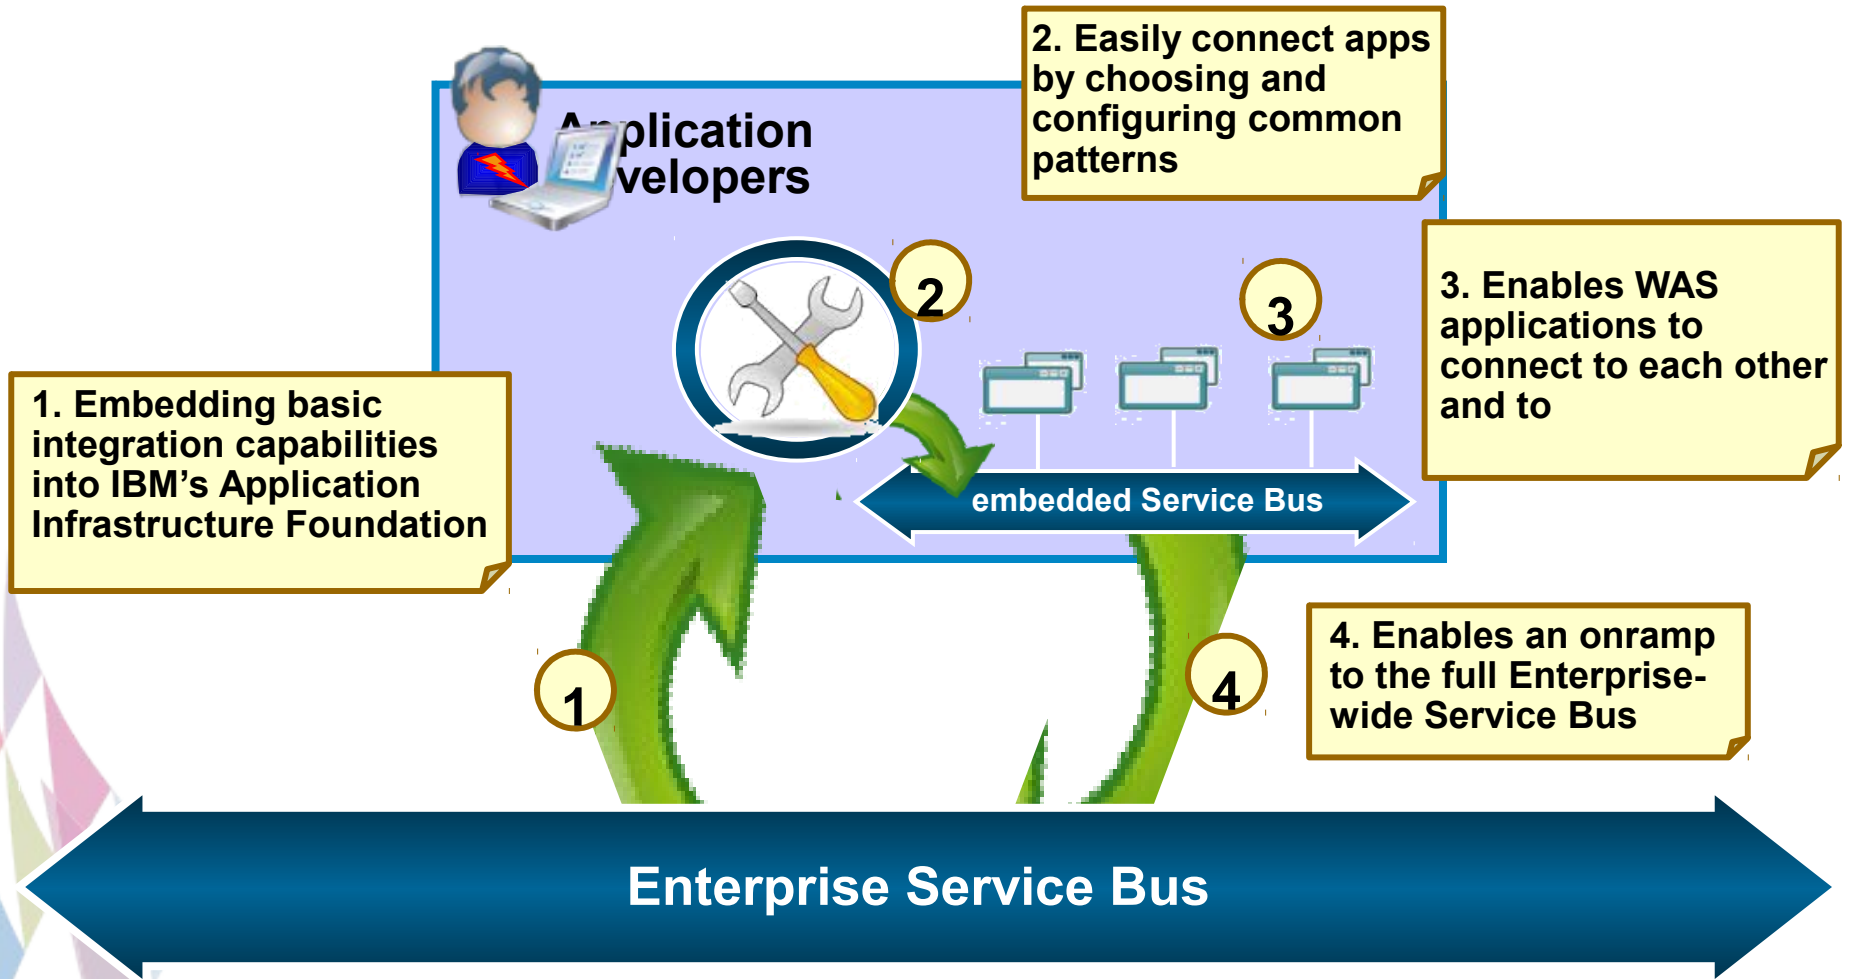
A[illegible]plication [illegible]velopers

2. Easily connect apps by choosing and configuring common patterns

2

3

3. Enables WAS applications to connect to each other and to

1. Embedding basic integration capabilities into IBM's Application Infrastructure Foundation

embedded Service Bus

4. Enables an onramp to the full Enterprise-wide Service Bus

1

4

Enterprise Service Bus